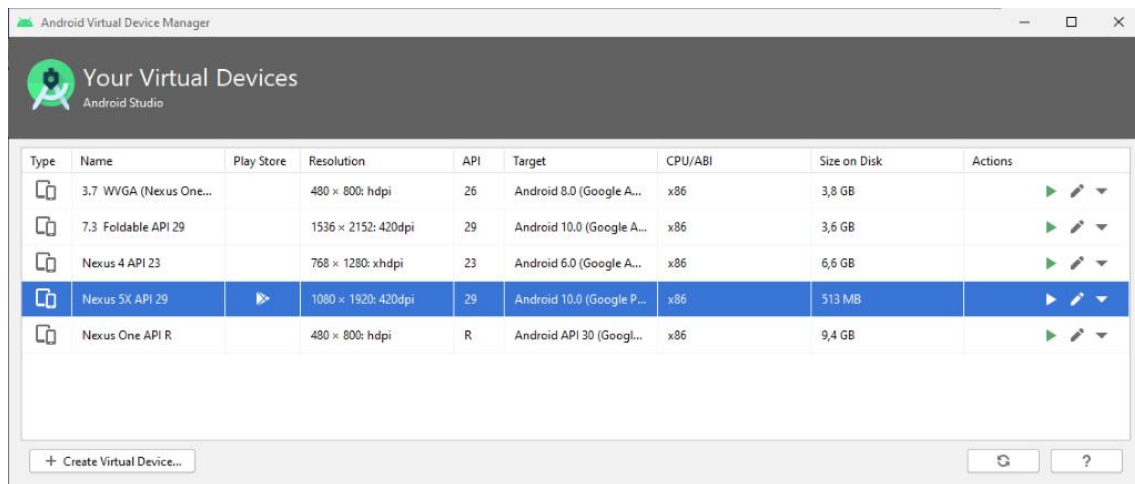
Android Virtual Device Manager

Your Virtual Devices
Android Studio

| Type | Name | Play Store | Resolution | API | Target | CPU/ABI | Size on Disk | Actions |
|---|---|---|---|---|---|---|---|---|
| | 3.7 WVGA (Nexus One... | | 480 × 800: hdpi | 26 | Android 8.0 (Google A... | x86 | 3,8 GB | |
| | 7.3 Foldable API 29 | | 1536 × 2152: 420dpi | 29 | Android 10.0 (Google A... | x86 | 3,6 GB | |
| | Nexus 4 API 23 | | 768 × 1280: xhdpi | 23 | Android 6.0 (Google A... | x86 | 6,6 GB | |
| | Nexus 5X API 29 | | 1080 × 1920: 420dpi | 29 | Android 10.0 (Google P... | x86 | 513 MB | |
| | Nexus One API R | | 480 × 800: hdpi | R | Android API 30 (Googl... | x86 | 9,4 GB | |

+ Create Virtual Device...

?